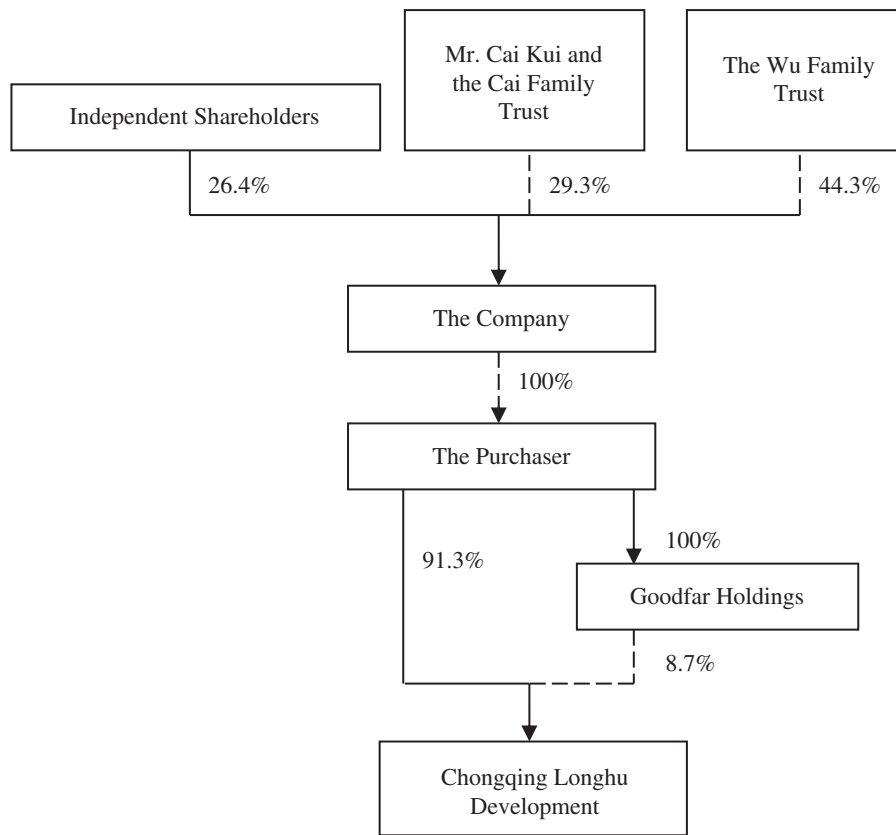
Independent Shareholders

Mr. Cai Kui and the Cai Family Trust

The Wu Family Trust

26.4%

29.3%

44.3%

The Company

100%

The Purchaser

91.3%

100%

Goodfar Holdings

8.7%

Chongqing Longhu Development